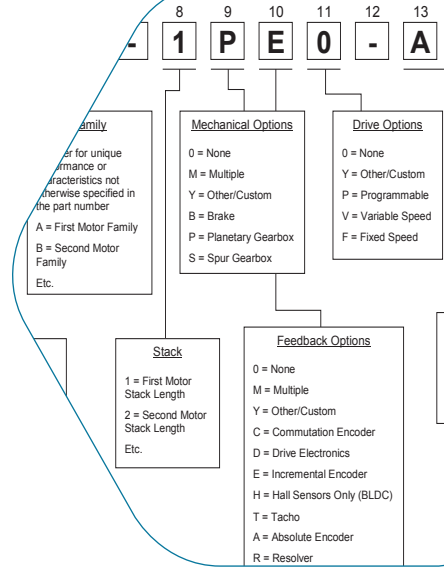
8 9 10 11 12 13

- 1 P E 0 - A

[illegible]amily

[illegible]er for unique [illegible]rmance or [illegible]aracteristics not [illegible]therwise specified in the part number

A = First Motor Family

B = Second Motor Family

Etc.

Mechanical Options

0 = None

M = Multiple

Y = Other/Custom

B = Brake

P = Planetary Gearbox

S = Spur Gearbox

Drive Options

0 = None

Y = Other/Custom

P = Programmable

V = Variable Speed

F = Fixed Speed

Stack

1 = First Motor Stack Length

2 = Second Motor Stack Length

Etc.

Feedback Options

0 = None

M = Multiple

Y = Other/Custom

C = Commutation Encoder

D = Drive Electronics

E = Incremental Encoder

H = Hall Sensors Only (BLDC)

T = Tacho

A = Absolute Encoder

R = Resolver